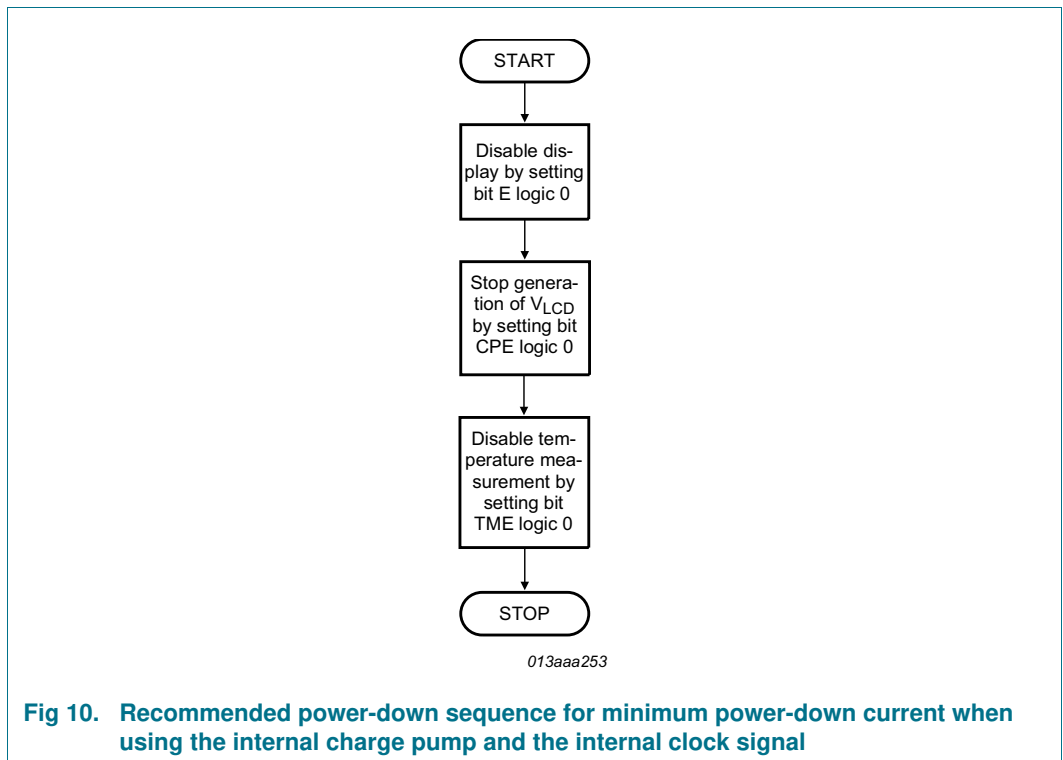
START

Disable display by setting bit E logic 0

Stop generation of $V_{LCD}$ by setting bit CPE logic 0

Disable temperature measurement by setting bit TME logic 0

STOP

013aaa253

Fig 10. Recommended power-down sequence for minimum power-down current when using the internal charge pump and the internal clock signal